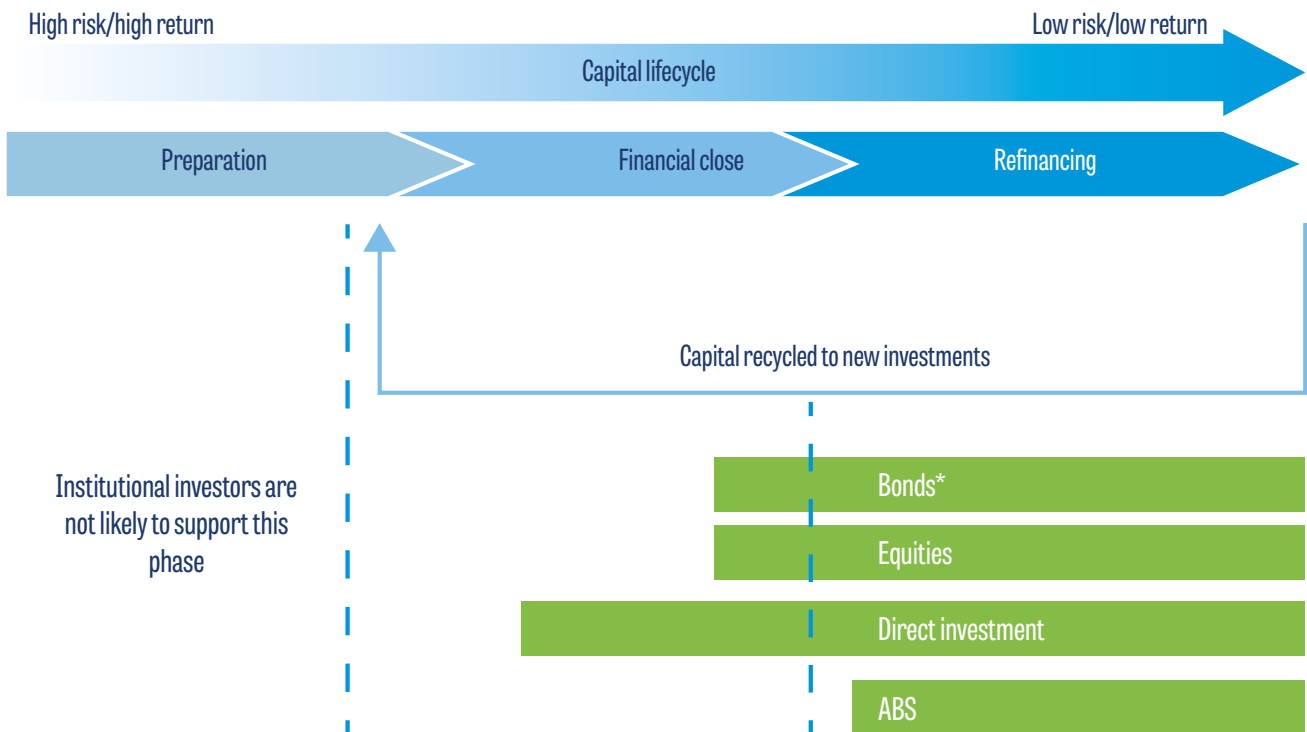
High risk/high return

Low risk/low return

Capital lifecycle

Preparation

Financial close

Refinancing

Capital recycled to new investments

Institutional investors are not likely to support this phase

Bonds*

Equities

Direct investment

ABS